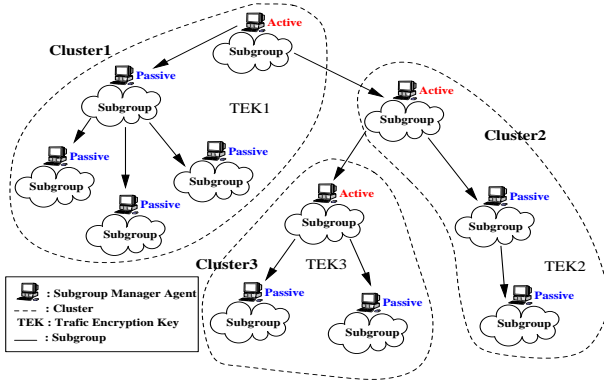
Active
Subgroup
Cluster1
Passive
Subgroup
TEK1
Active
Subgroup
Cluster2
Passive
Subgroup
Passive
Subgroup
Passive
Subgroup
Active
Subgroup
Passive
Subgroup
Passive
Subgroup
Cluster3
TEK3
TEK2
Passive
Subgroup
Passive
Subgroup
Passive
Subgroup

: Subgroup Manager Agent
: Cluster
TEK : Trafic Encryption Key
: Subgroup